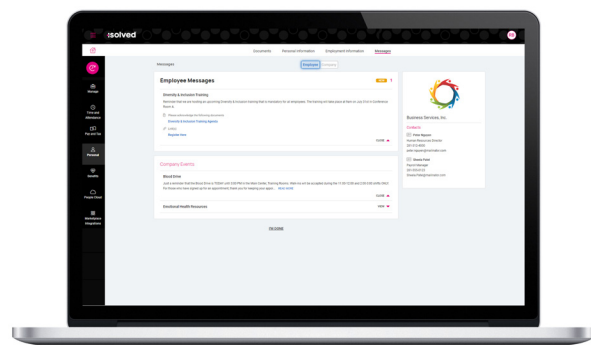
isolved

Documents Personal Information Employment Information Messages

Messages

Employee Company

Employee Messages

NEW 1

Diversity & Inclusion Training

Reminder that we are hosting an upcoming Diversity & Inclusion training that is mandatory for all employees. The training will take place at 9am on July 21st in Conference Room A.

Please acknowledge the following document
Diversity & Inclusion Training Agenda

Links
Register Here

CLOSE

Company Events

Blood Drive

Just a reminder that the Blood Drive is TODAY until 3:00 PM in the Main Center Training Room. Walk ins will be accepted during the 11:30-12:30 and 2:30-3:00 slots ONLY for those who have signed up for an appointment, thank you for keeping your appoi... Read more

CLOSE

Emotional Health Resources

VIEW

See more

Business Services, Inc.

Contacts

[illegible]
Human Resources Director
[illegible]
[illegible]

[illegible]
Payroll Manager
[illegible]
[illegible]

Manage

Time and Attendance

Plan and Pay

Personal

Benefits

People Cloud

Marketplace Integrations